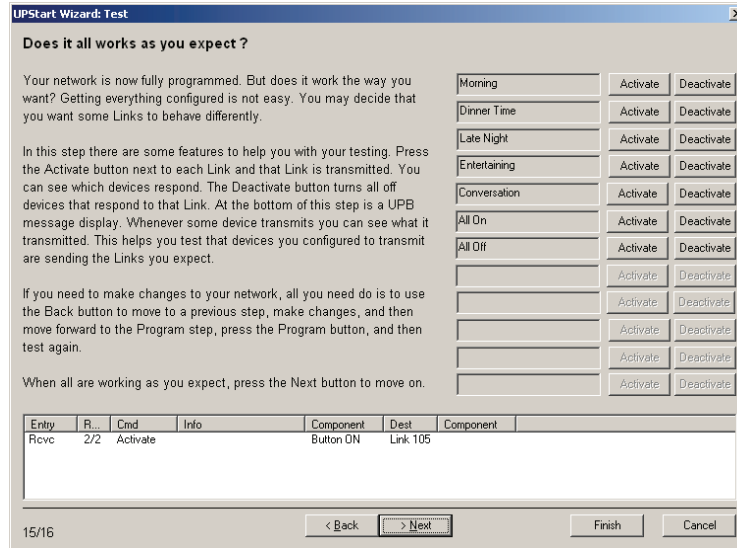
UPStart Wizard: Test

Does it all works as you expect ?

Your network is now fully programmed. But does it work the way you want? Getting everything configured is not easy. You may decide that you want some Links to behave differently.

In this step there are some features to help you with your testing. Press the Activate button next to each Link and that Link is transmitted. You can see which devices respond. The Deactivate button turns all off devices that respond to that Link. At the bottom of this step is a UPB message display. Whenever some device transmits you can see what it transmitted. This helps you test that devices you configured to transmit are sending the Links you expect.

If you need to make changes to your network, all you need do is to use the Back button to move to a previous step, make changes, and then move forward to the Program step, press the Program button, and then test again.

When all are working as you expect, press the Next button to move on.

| | | |
|---|---|---|
| Morning | Activate | Deactivate |
| Dinner Time | Activate | Deactivate |
| Late Night | Activate | Deactivate |
| Entertaining | Activate | Deactivate |
| Conversation | Activate | Deactivate |
| All On | Activate | Deactivate |
| All Off | Activate | Deactivate |
| | Activate | Deactivate |
| | Activate | Deactivate |
| | Activate | Deactivate |
| | Activate | Deactivate |
| | Activate | Deactivate |

| Entry | R... | Cmd | Info | Component | Dest | Component |
|---|---|---|---|---|---|---|
| Rcvc | 2/2 | Activate | | Button ON | Link 105 | |

15/16

< Back | > Next | Finish | Cancel